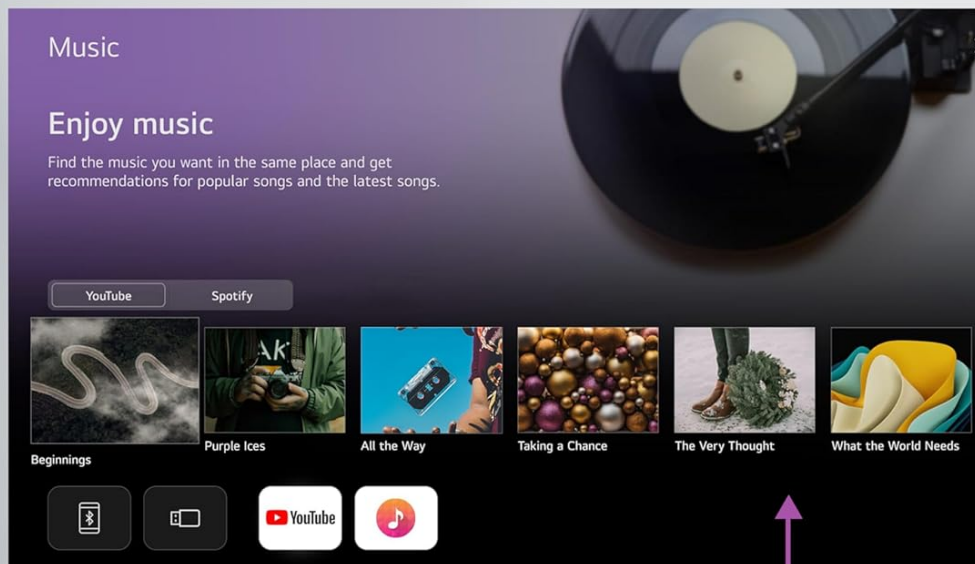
Music

Enjoy music

Find the music you want in the same place and get recommendations for popular songs and the latest songs.

YouTube Spotify

Beginnings

Purple Ices

All the Way

Taking a Chance

The Very Thought

What the World Needs

YouTube